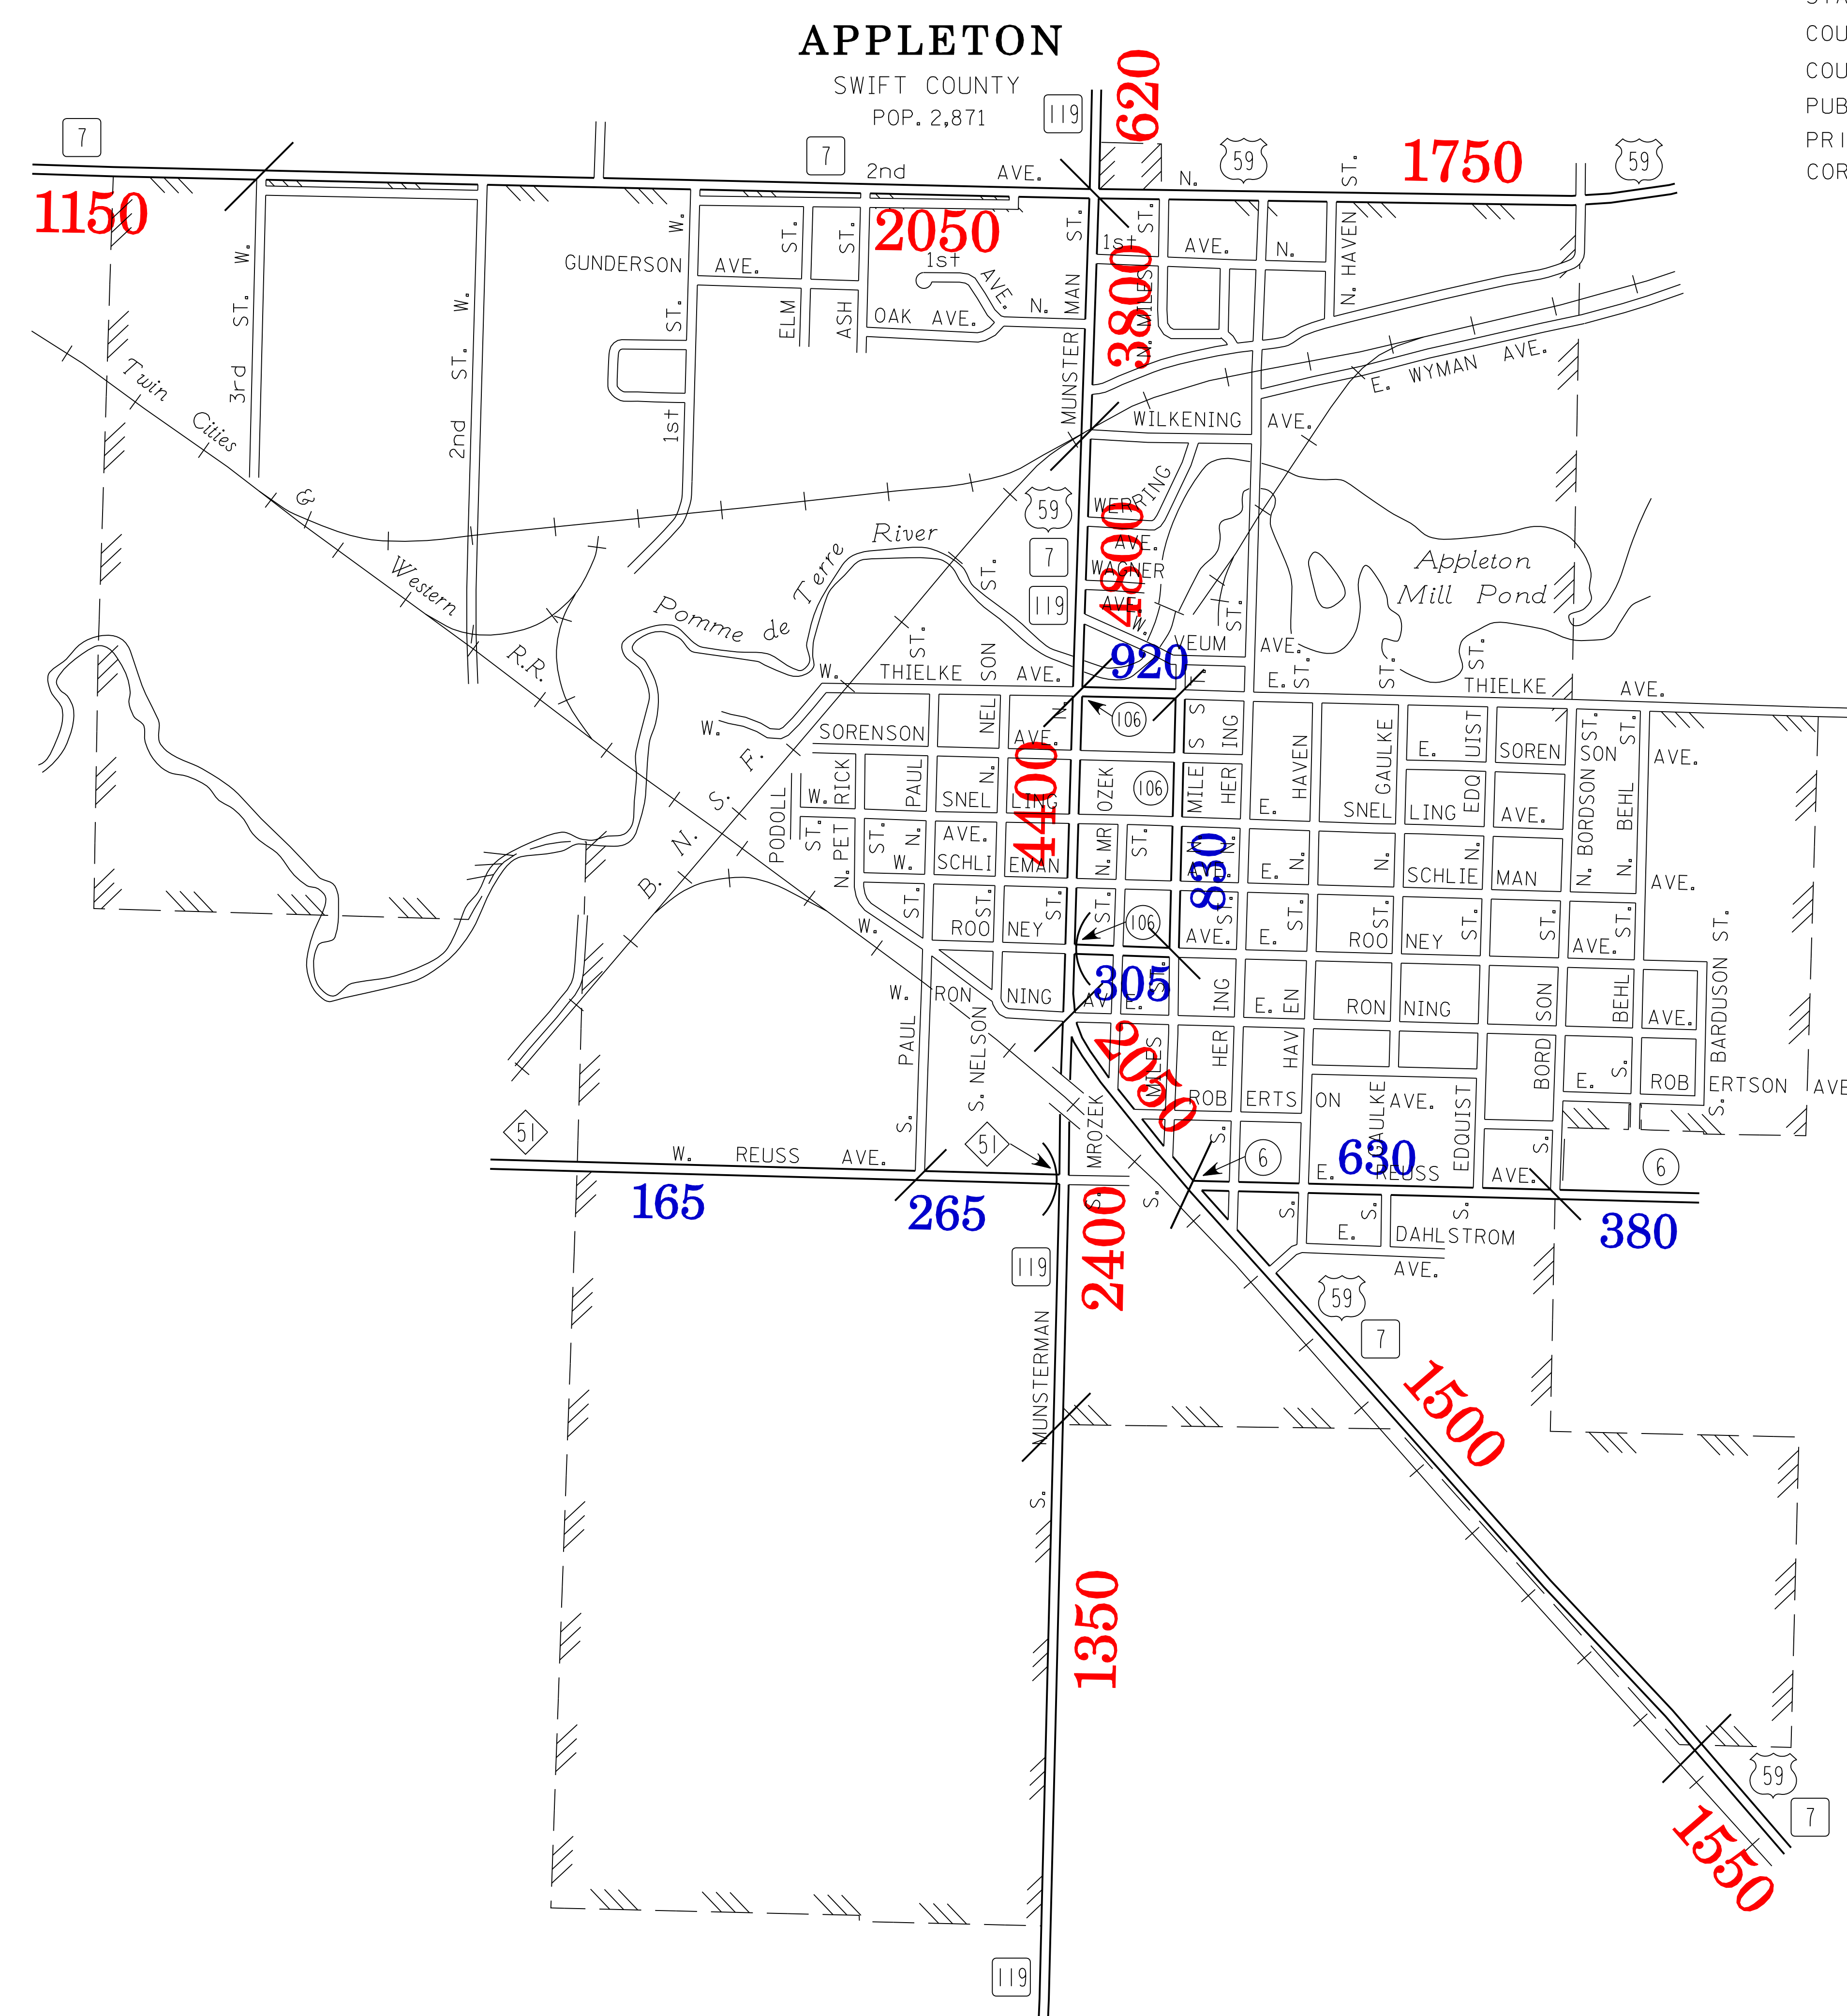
APPLETON
SWIFT COUNTY
POP. 2,871

STA
COU
COU
PUB
PRI
COR

7
1150
7
2nd AVE.
119
620
59
N. ST.
1750
59
W. GUNDERSON AVE. ST. ST.
2050
1st
AVE. N.
MAN ST.
1st ST.
AVE.
N.
N. HAVEN
3800
N. MILES
OAK AVE.
ELM
ASH
ST.
3rd ST. W.
2nd ST. W.
1st
MUNSTER
E. WYMAN AVE.
WILKENING AVE.
Twin Cities & Western R.R.
59
WERRING
AVE.
WAGNER
AVE.
7
119
4800
River
Pomme de Terre
Appleton Mill Pond
ST.
VEUM
ST.
AVE.
E. ST.
ST.
ST.
W. THIELKE SON AVE.
920
THIELKE AVE.
106
SORENSON
NEL
AVE.
S S ING
HAVEN
GAULKE
E. UIST
SOREN
SON ST.
ST.
AVE.
W.
B. N. S. F.
W. RICK
PAUL
SNEL N. LING
4400
OZEK
106
MILE HER
E.
SNEL
LING EDQ
AVE.
N. BORDSON
N. BEHL
PODOLL
ST. N. PET
ST. N. W.
AVE. SCHLI
EMAN
N. MR
ST.
830
E. N.
N.
SCHLIE N.
MAN
AVE.
ST.
ROO
NEY ST.
ST.
106
AVE. S
E. ST.
ROO NEY ST.
ST.
AVE. ST.
W.
W. RON
NING
305
ING
E. EN
RON NING
SON
BEHL
AVE.
BARDUSON ST.
S. NELSON
PAUL
S.
2050
MILES
HER
HAV
MROZEK
ROB
ERTS
ON
GAULKE AVE.
EDQUIST
BORD
E. S.
ROB
ERTSON
AVE
S.
51
W. REUSS AVE.
51
6
630
E. REUSS
AVE.
6
165
265
2400
S.
S.
S.
E.
S.
DAHLSTROM AVE.
380
119
59
7
1500
MUNSTERMAN
S.
1350
59
7
1550
119